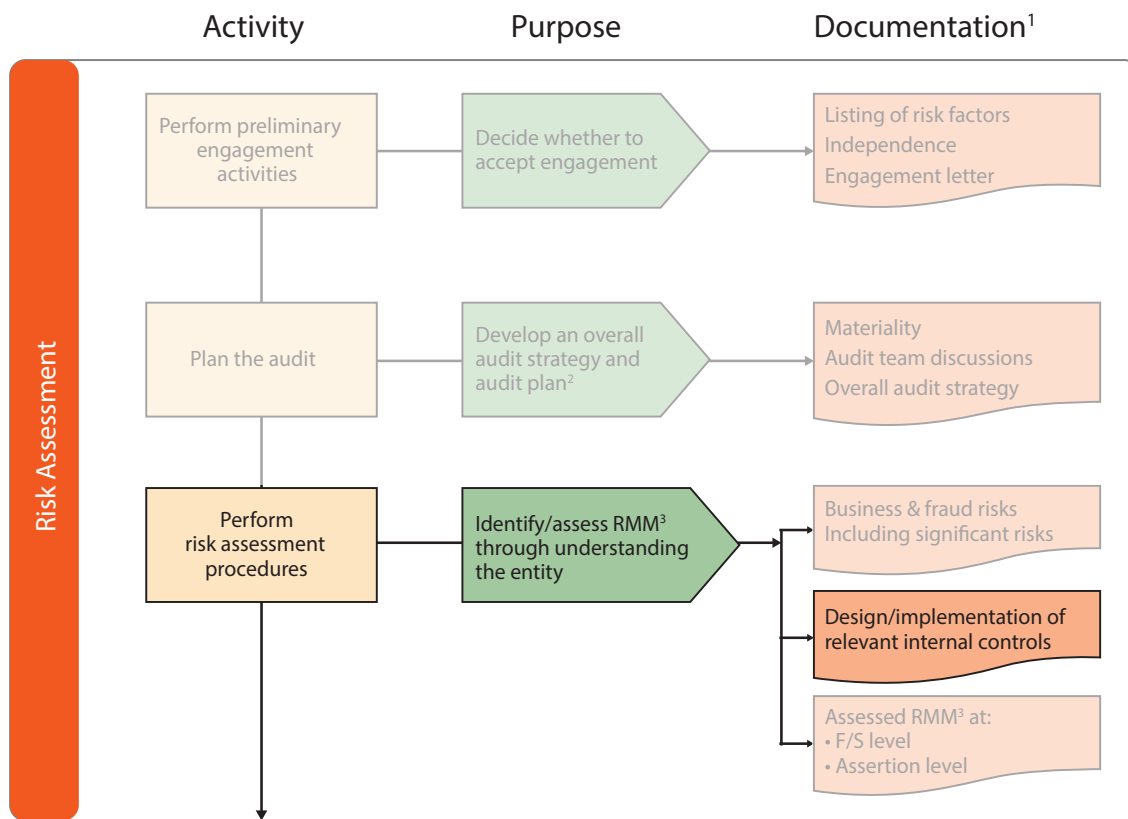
Activity

Purpose

Documentation$^1$

Risk Assessment

Perform preliminary engagement activities

Decide whether to accept engagement

Listing of risk factors
Independence
Engagement letter

Plan the audit

Develop an overall audit strategy and audit plan$^2$

Materiality
Audit team discussions
Overall audit strategy

Perform risk assessment procedures

Identify/assess RMM$^3$ through understanding the entity

Business & fraud risks
Including significant risks

Design/implementation of relevant internal controls

Assessed RMM$^3$ at:
• F/S level
• Assertion level